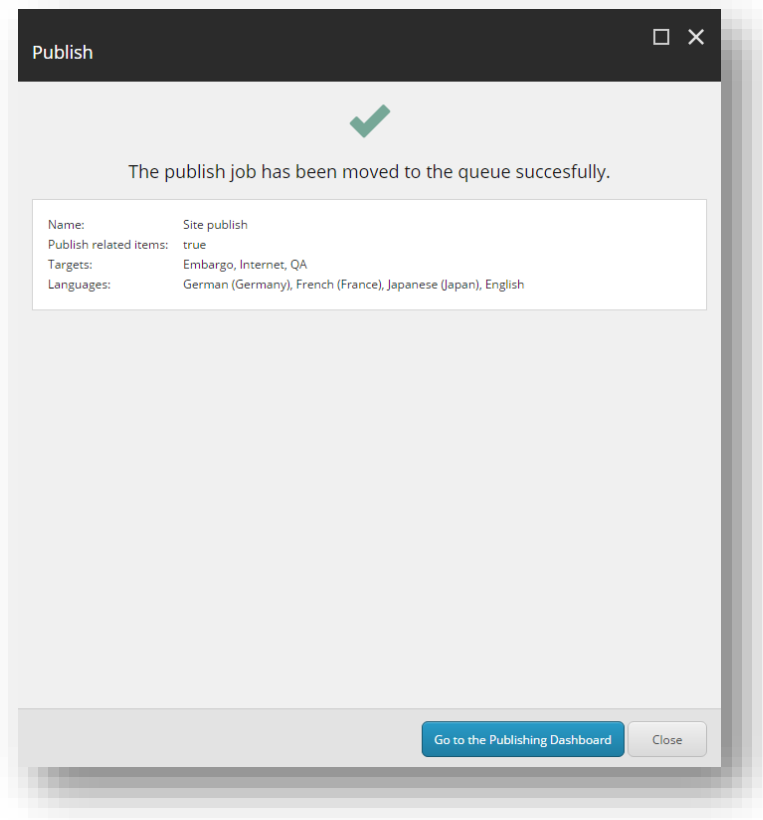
Publish

The publish job has been moved to the queue succesfully.

| Name: | Site publish |
|---|---|
| Publish related items: | true |
| Targets: | Embargo, Internet, QA |
| Languages: | German (Germany), French (France), Japanese (Japan), English |

Go to the Publishing Dashboard

Close